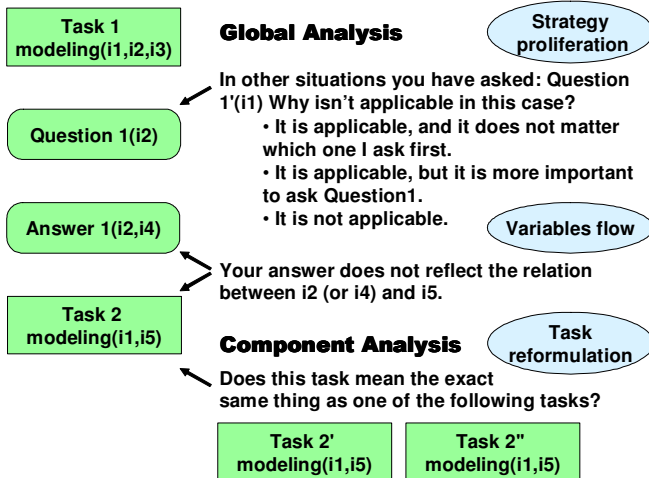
Task 1
modeling(i1,i2,i3)

Global Analysis

Strategy proliferation

In other situations you have asked: Question 1'(i1) Why isn't applicable in this case?

Question 1(i2)

• It is applicable, and it does not matter which one I ask first.
• It is applicable, but it is more important to ask Question1.
• It is not applicable.

Answer 1(i2,i4)

Variables flow

Your answer does not reflect the relation between i2 (or i4) and i5.

Task 2
modeling(i1,i5)

Component Analysis

Task reformulation

Does this task mean the exact same thing as one of the following tasks?

Task 2'
modeling(i1,i5)

Task 2"
modeling(i1,i5)